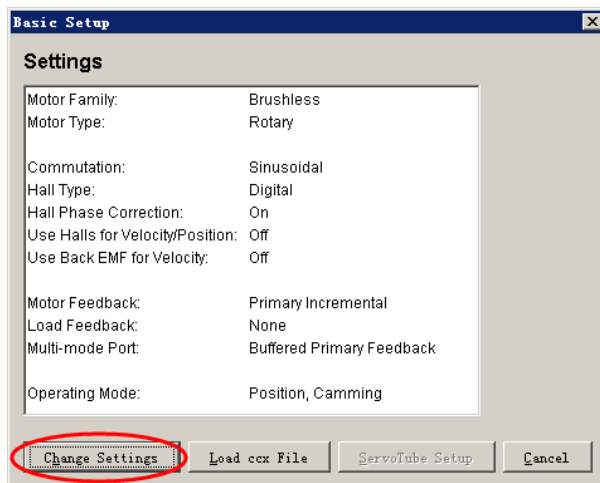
Basic Setup

Settings

| | |
|---|---|
| Motor Family: | Brushless |
| Motor Type: | Rotary |
| Commutation: | Sinusoidal |
| Hall Type: | Digital |
| Hall Phase Correction: | On |
| Use Halls for Velocity/Position: | Off |
| Use Back EMF for Velocity: | Off |
| Motor Feedback: | Primary Incremental |
| Load Feedback: | None |
| Multi-mode Port: | Buffered Primary Feedback |
| Operating Mode: | Position, Camming |

Change Settings | Load ccx File | ServoTube Setup | Cancel